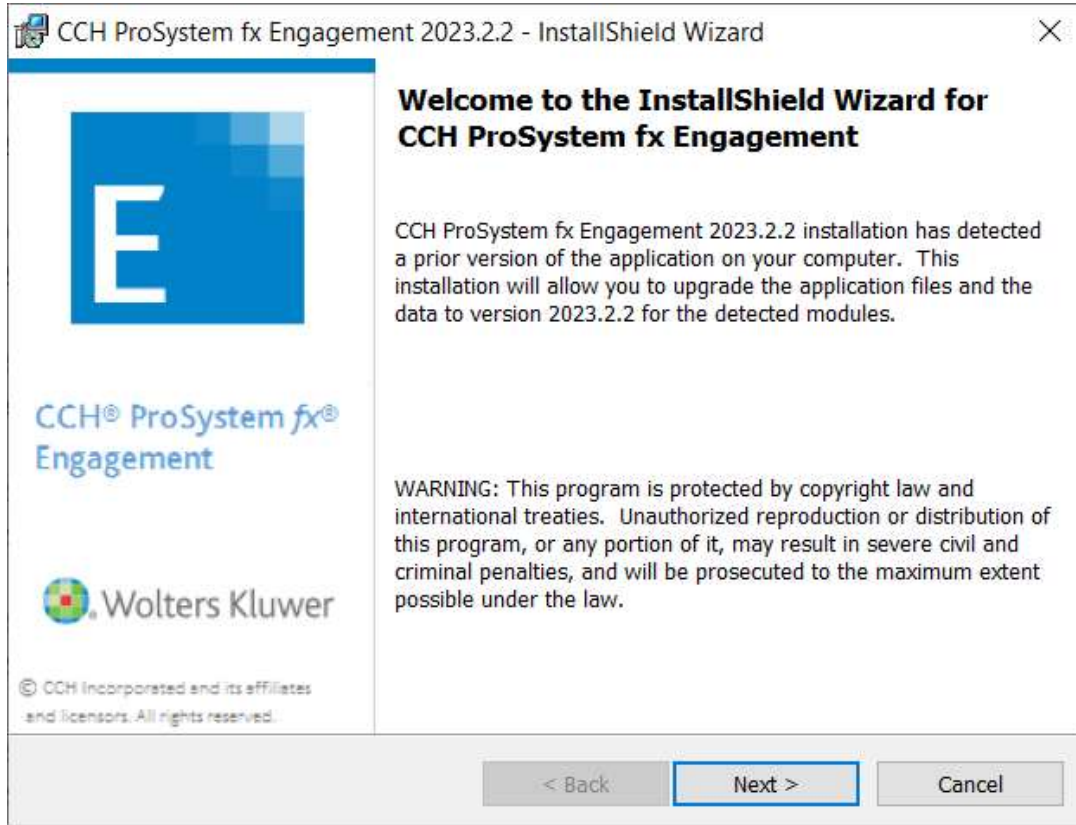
CCH ProSystem fx Engagement 2023.2.2 - InstallShield Wizard

×

E

CCH® ProSystem fx® Engagement

Wolters Kluwer

© CCH Incorporated and its affiliates and licensors. All rights reserved.

Welcome to the InstallShield Wizard for CCH ProSystem fx Engagement

CCH ProSystem fx Engagement 2023.2.2 installation has detected a prior version of the application on your computer. This installation will allow you to upgrade the application files and the data to version 2023.2.2 for the detected modules.

WARNING: This program is protected by copyright law and international treaties. Unauthorized reproduction or distribution of this program, or any portion of it, may result in severe civil and criminal penalties, and will be prosecuted to the maximum extent possible under the law.

< Back

Next >

Cancel